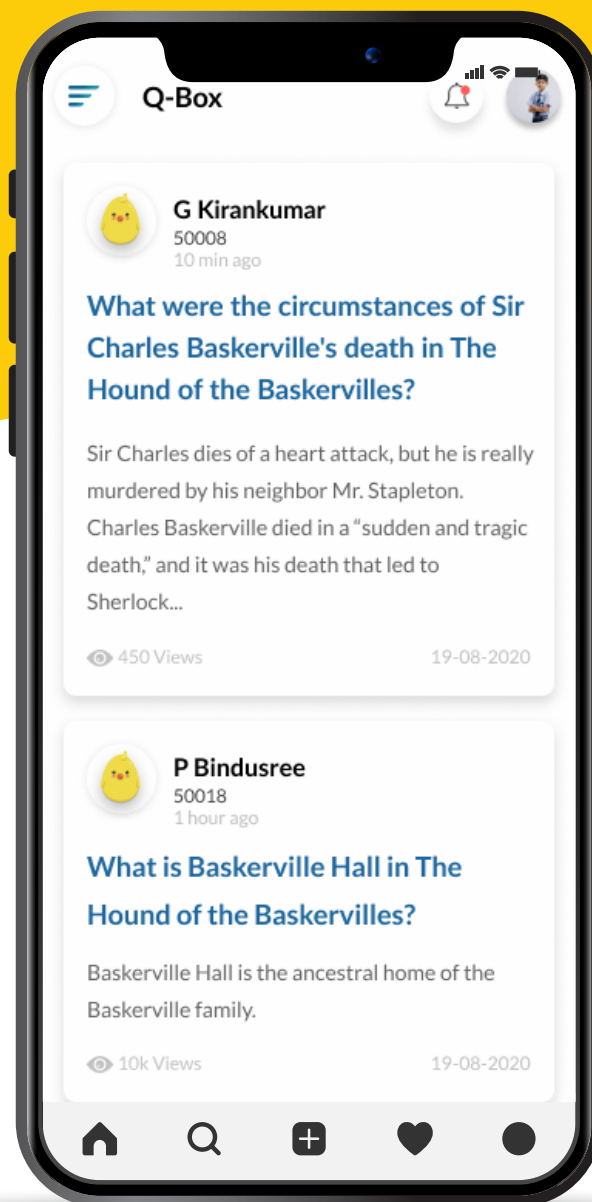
Q-Box

G Kirankumar
50008
10 min ago

What were the circumstances of Sir Charles Baskerville's death in The Hound of the Baskervilles?

Sir Charles dies of a heart attack, but he is really murdered by his neighbor Mr. Stapleton. Charles Baskerville died in a "sudden and tragic death," and it was his death that led to Sherlock...

450 Views
19-08-2020

P Bindusree
50018
1 hour ago

What is Baskerville Hall in The Hound of the Baskervilles?

Baskerville Hall is the ancestral home of the Baskerville family.

10k Views
19-08-2020